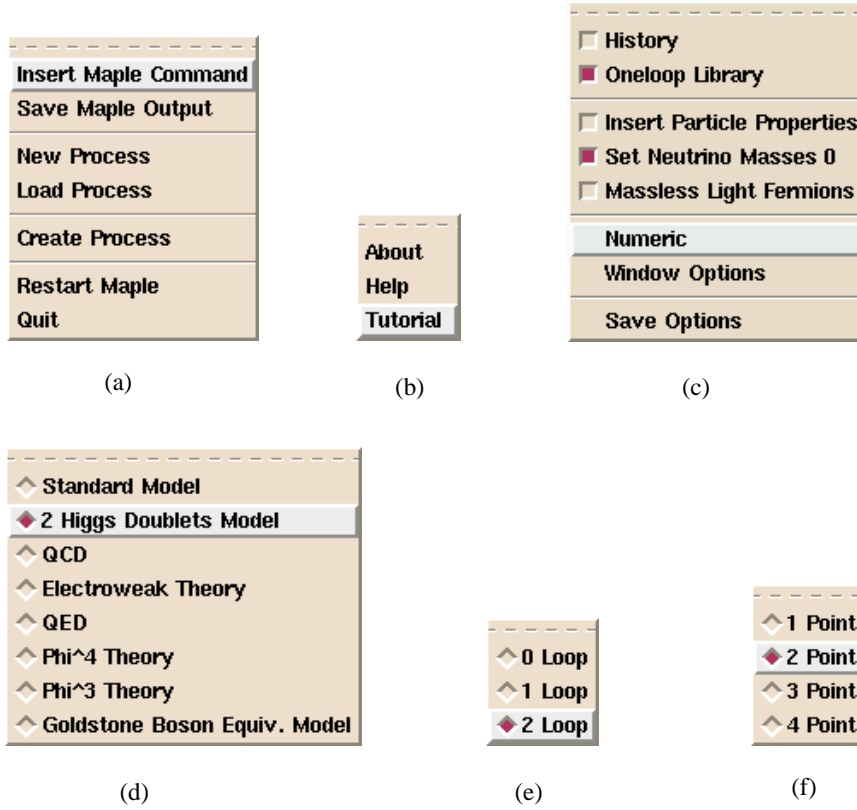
Insert Maple Command
Save Maple Output
New Process
Load Process
Create Process
Restart Maple
Quit

(a)

About
Help
Tutorial

(b)

History
Oneloop Library
Insert Particle Properties
Set Neutrino Masses 0
Massless Light Fermions
Numeric
Window Options
Save Options

(c)

Standard Model
2 Higgs Doublets Model
QCD
Electroweak Theory
QED
Phi^4 Theory
Phi^3 Theory
Goldstone Boson Equiv. Model

(d)

0 Loop
1 Loop
2 Loop

(e)

1 Point
2 Point
3 Point
4 Point

(f)